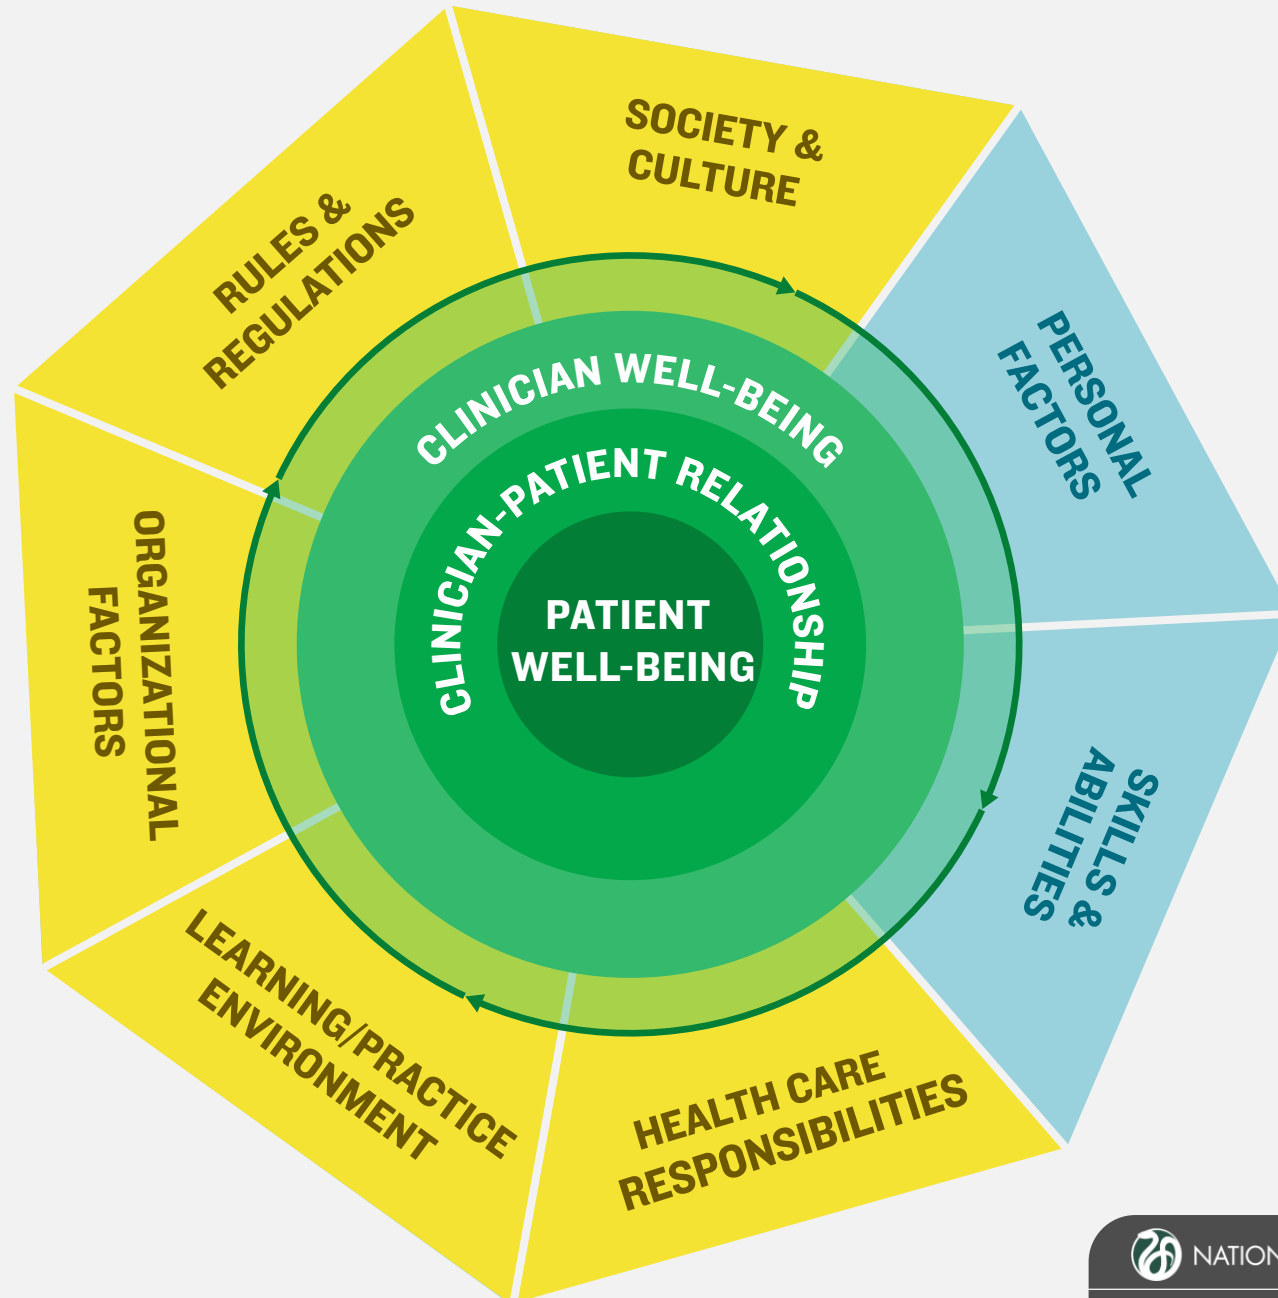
SOCIETY & CULTURE

PERSONAL FACTORS

SKILLS & ABILITIES

HEALTH CARE RESPONSIBILITIES

LEARNING/PRACTICE ENVIRONMENT

ORGANIZATIONAL FACTORS

RULES & REGULATIONS

CLINICIAN WELL-BEING

CLINICIAN-PATIENT RELATIONSHIP

PATIENT WELL-BEING

NATION